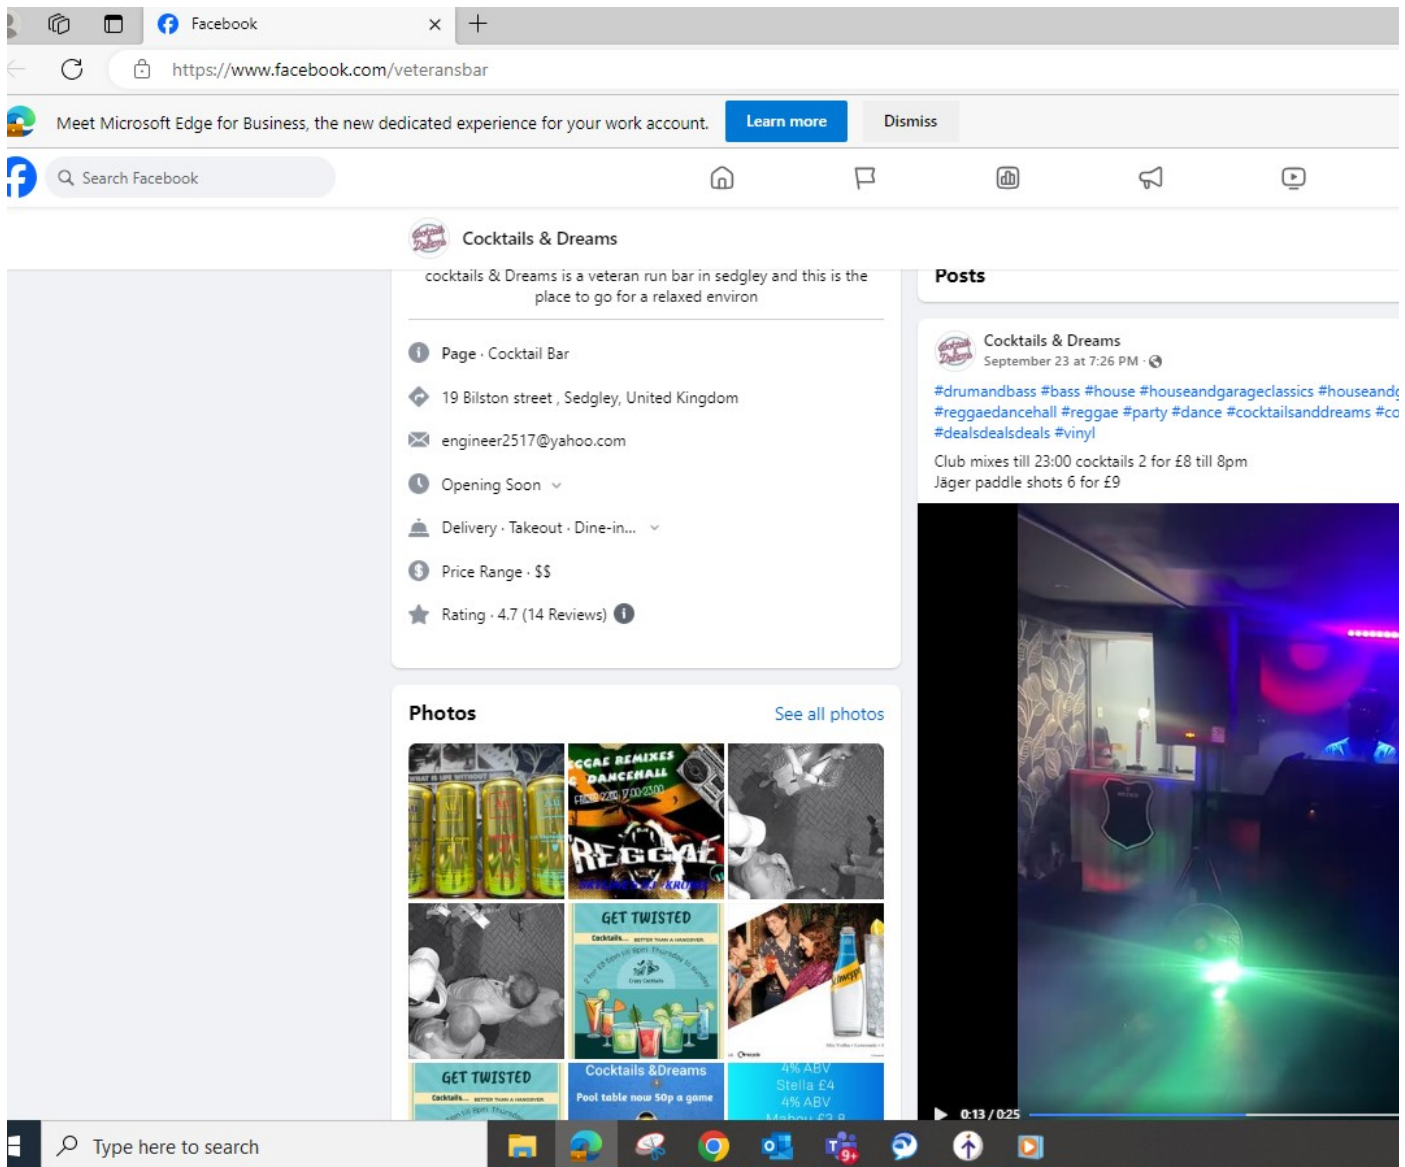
Facebook

https://www.facebook.com/veteransbar

Meet Microsoft Edge for Business, the new dedicated experience for your work account. Learn more Dismiss

Search Facebook

Cocktails & Dreams

cocktails & Dreams is a veteran run bar in sedgley and this is the place to go for a relaxed environ

Page · Cocktail Bar

19 Bilston street , Sedgley, United Kingdom

engineer2517@yahoo.com

Opening Soon

Delivery · Takeout · Dine-in...

Price Range · $$

Rating · 4.7 (14 Reviews)

Photos

See all photos

REGGAE REMIXES DANCEHALL

REGGAE

GET TWISTED

GET TWISTED

Cocktails &Dreams

Pool table now 50p a game

4% ABV
Stella £4
4% ABV

Posts

Cocktails & Dreams
September 23 at 7:26 PM ·

#drumandbass #bass #house #houseandgarageclassics #houseand
#reggaedancehall #reggae #party #dance #cocktailsanddreams #co
#dealsdealsdeals #vinyl

Club mixes till 23:00 cocktails 2 for £8 till 8pm
Jäger paddle shots 6 for £9

0:13 / 0:25

Type here to search